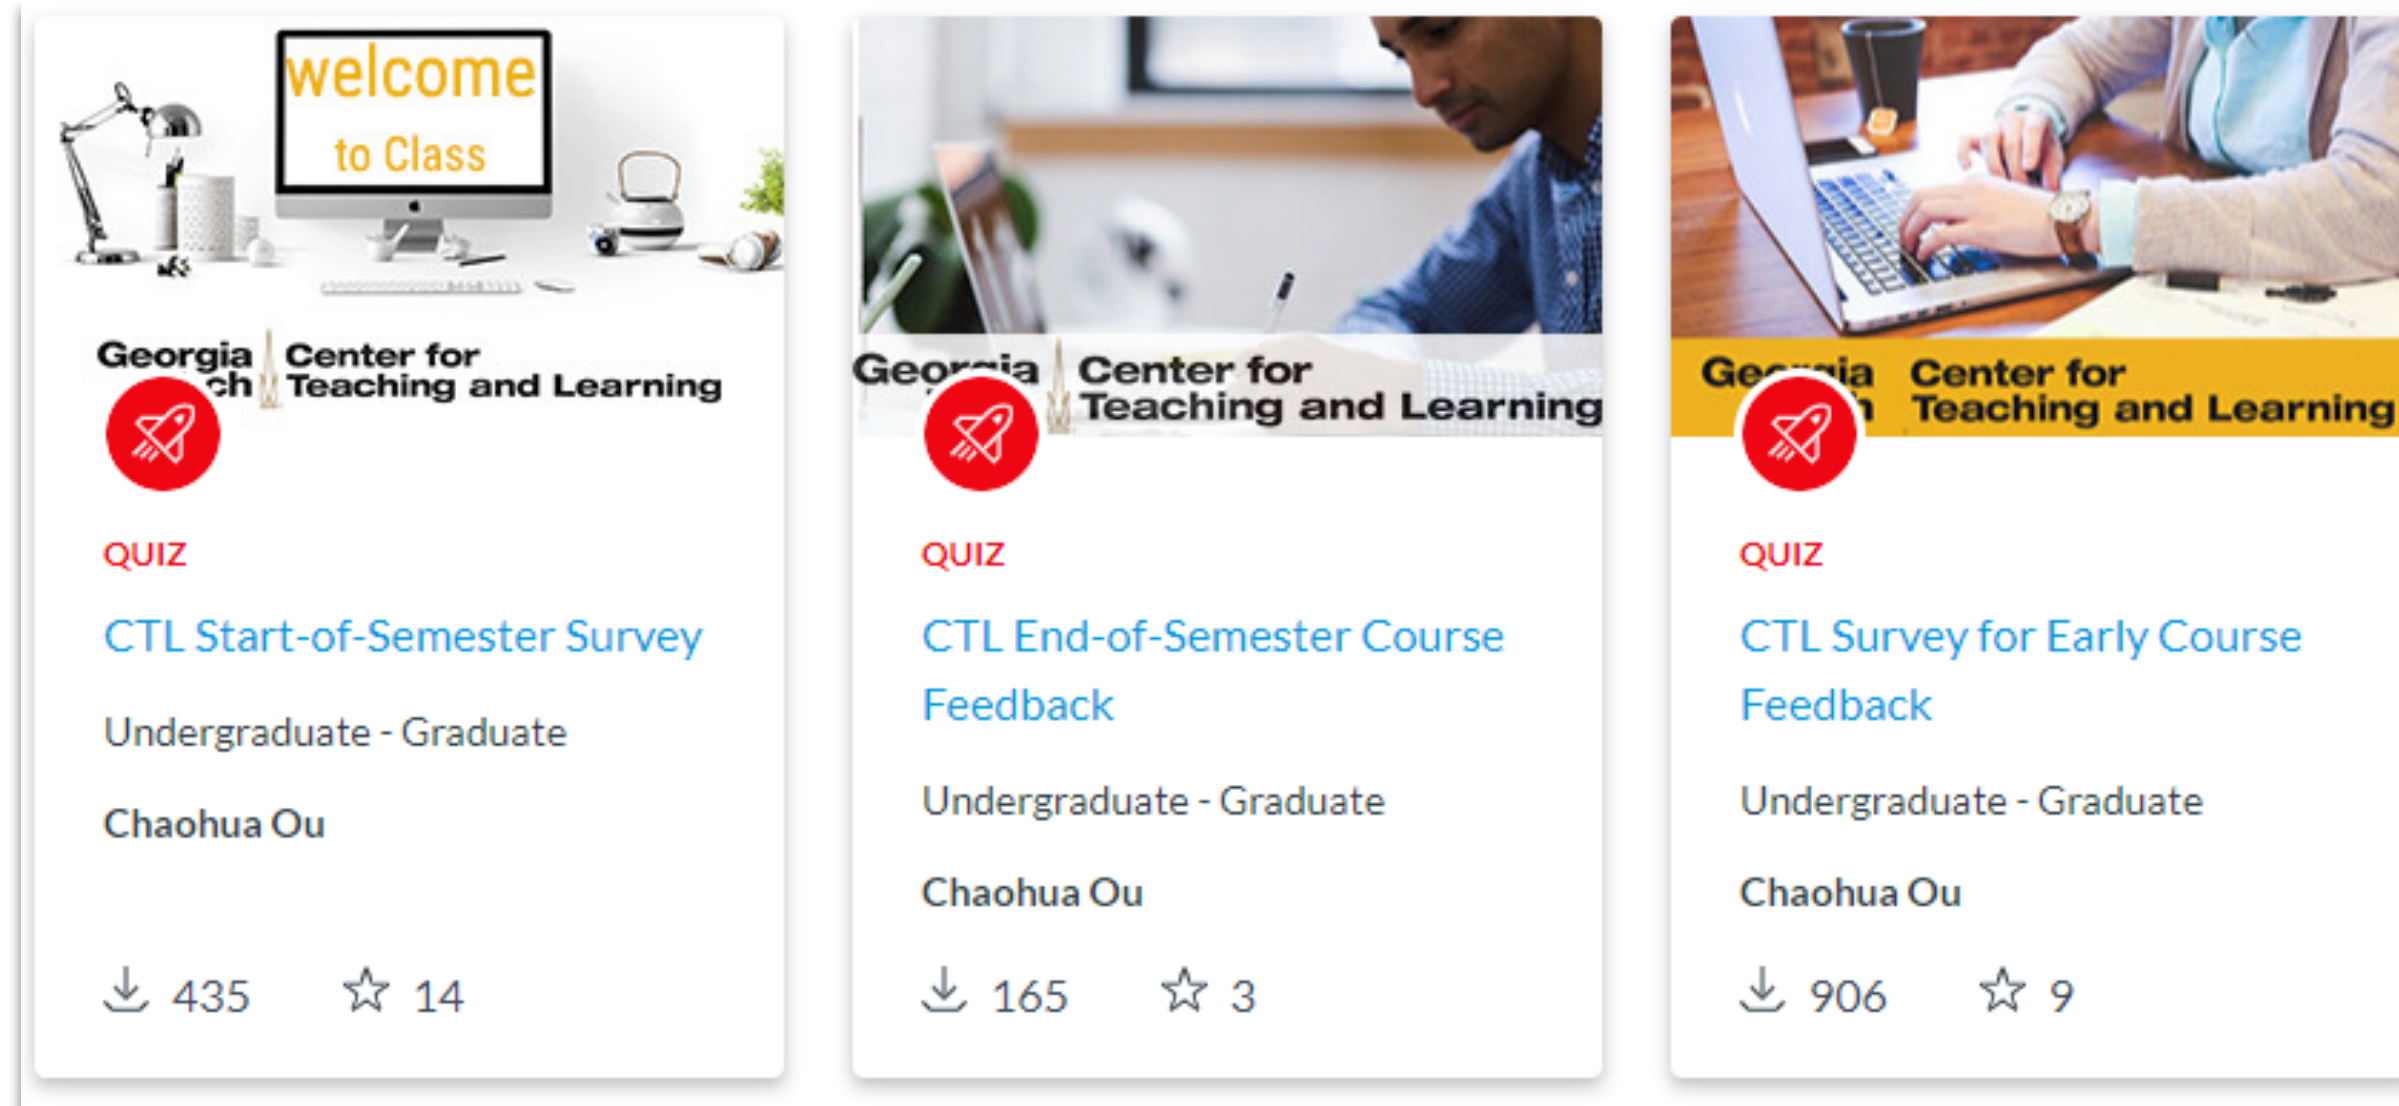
welcome
to Class

Georgia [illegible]ch Center for Teaching and Learning

QUIZ

CTL Start-of-Semester Survey

Undergraduate - Graduate

Chaohua Ou

435 14

Geo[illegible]ia Center for Teaching and Learning

QUIZ

CTL End-of-Semester Course Feedback

Undergraduate - Graduate

Chaohua Ou

165 3

Ge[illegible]ia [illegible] Center for Teaching and Learning

QUIZ

CTL Survey for Early Course Feedback

Undergraduate - Graduate

Chaohua Ou

906 9